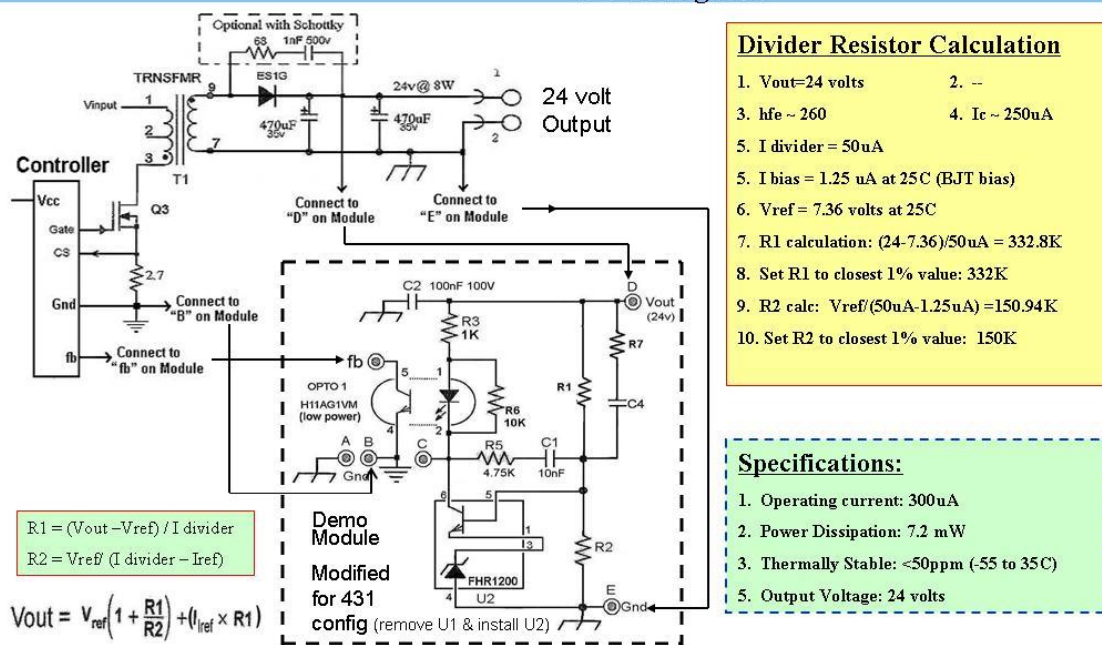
Optional with Schottky
68 1nF 500v
TRNSFMR
ES1G
Vinput
1
2
3
9
7
T1
470uF 35v
470uF 35v
24v@ 8W
1
2
24 volt Output
Controller
Vcc
Gate
CS
Gnd
fb
Q3
2.7
Connect to "D" on Module
Connect to "E" on Module
Connect to "B" on Module
Connect to "fb" on Module

Divider Resistor Calculation
1. Vout=24 volts
2. --
3. hfe ~ 260
4. Ic ~ 250uA
5. I divider = 50uA
5. I bias = 1.25 uA at 25C (BJT bias)
6. Vref = 7.36 volts at 25C
7. R1 calculation: (24-7.36)/50uA = 332.8K
8. Set R1 to closest 1% value: 332K
9. R2 calc: Vref/(50uA-1.25uA) =150.94K
10. Set R2 to closest 1% value: 150K

C2 100nF 100V
D
Vout (24v)
R3 1K
R7
fb
OPTO 1
H11AG1VM (low power)
5
1
4
2
R6 10K
R1
C4
A
B
Gnd
C
R5
4.75K
C1
10nF
6
5
1
3
R2
FHR1200
4
U2
E
Gnd

Specifications:
1. Operating current: 300uA
2. Power Dissipation: 7.2 mW
3. Thermally Stable: <50ppm (-55 to 35C)
5. Output Voltage: 24 volts

R1 = (Vout –Vref) / I divider
R2 = Vref/ (I divider – Iref)

Demo Module
Modified for 431 config (remove U1 & install U2)

$Vout = V_{ref}\left(1+\frac{R1}{R2}\right)+(I_{Iref}\times R1)$